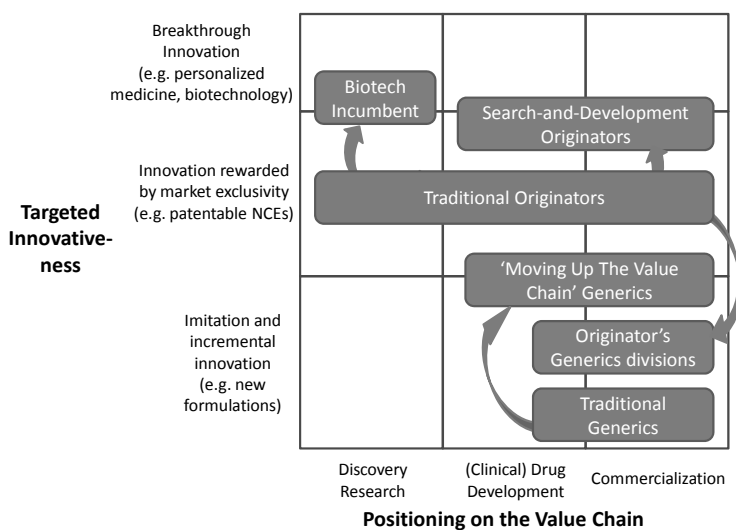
Breakthrough Innovation (e.g. personalized medicine, biotechnology)

Innovation rewarded by market exclusivity (e.g. patentable NCEs)

Imitation and incremental innovation (e.g. new formulations)

Targeted Innovativeness

Biotech Incumbent

Search-and-Development Originators

Traditional Originators

'Moving Up The Value Chain' Generics

Originator's Generics divisions

Traditional Generics

Discovery Research

(Clinical) Drug Development

Commercialization

Positioning on the Value Chain